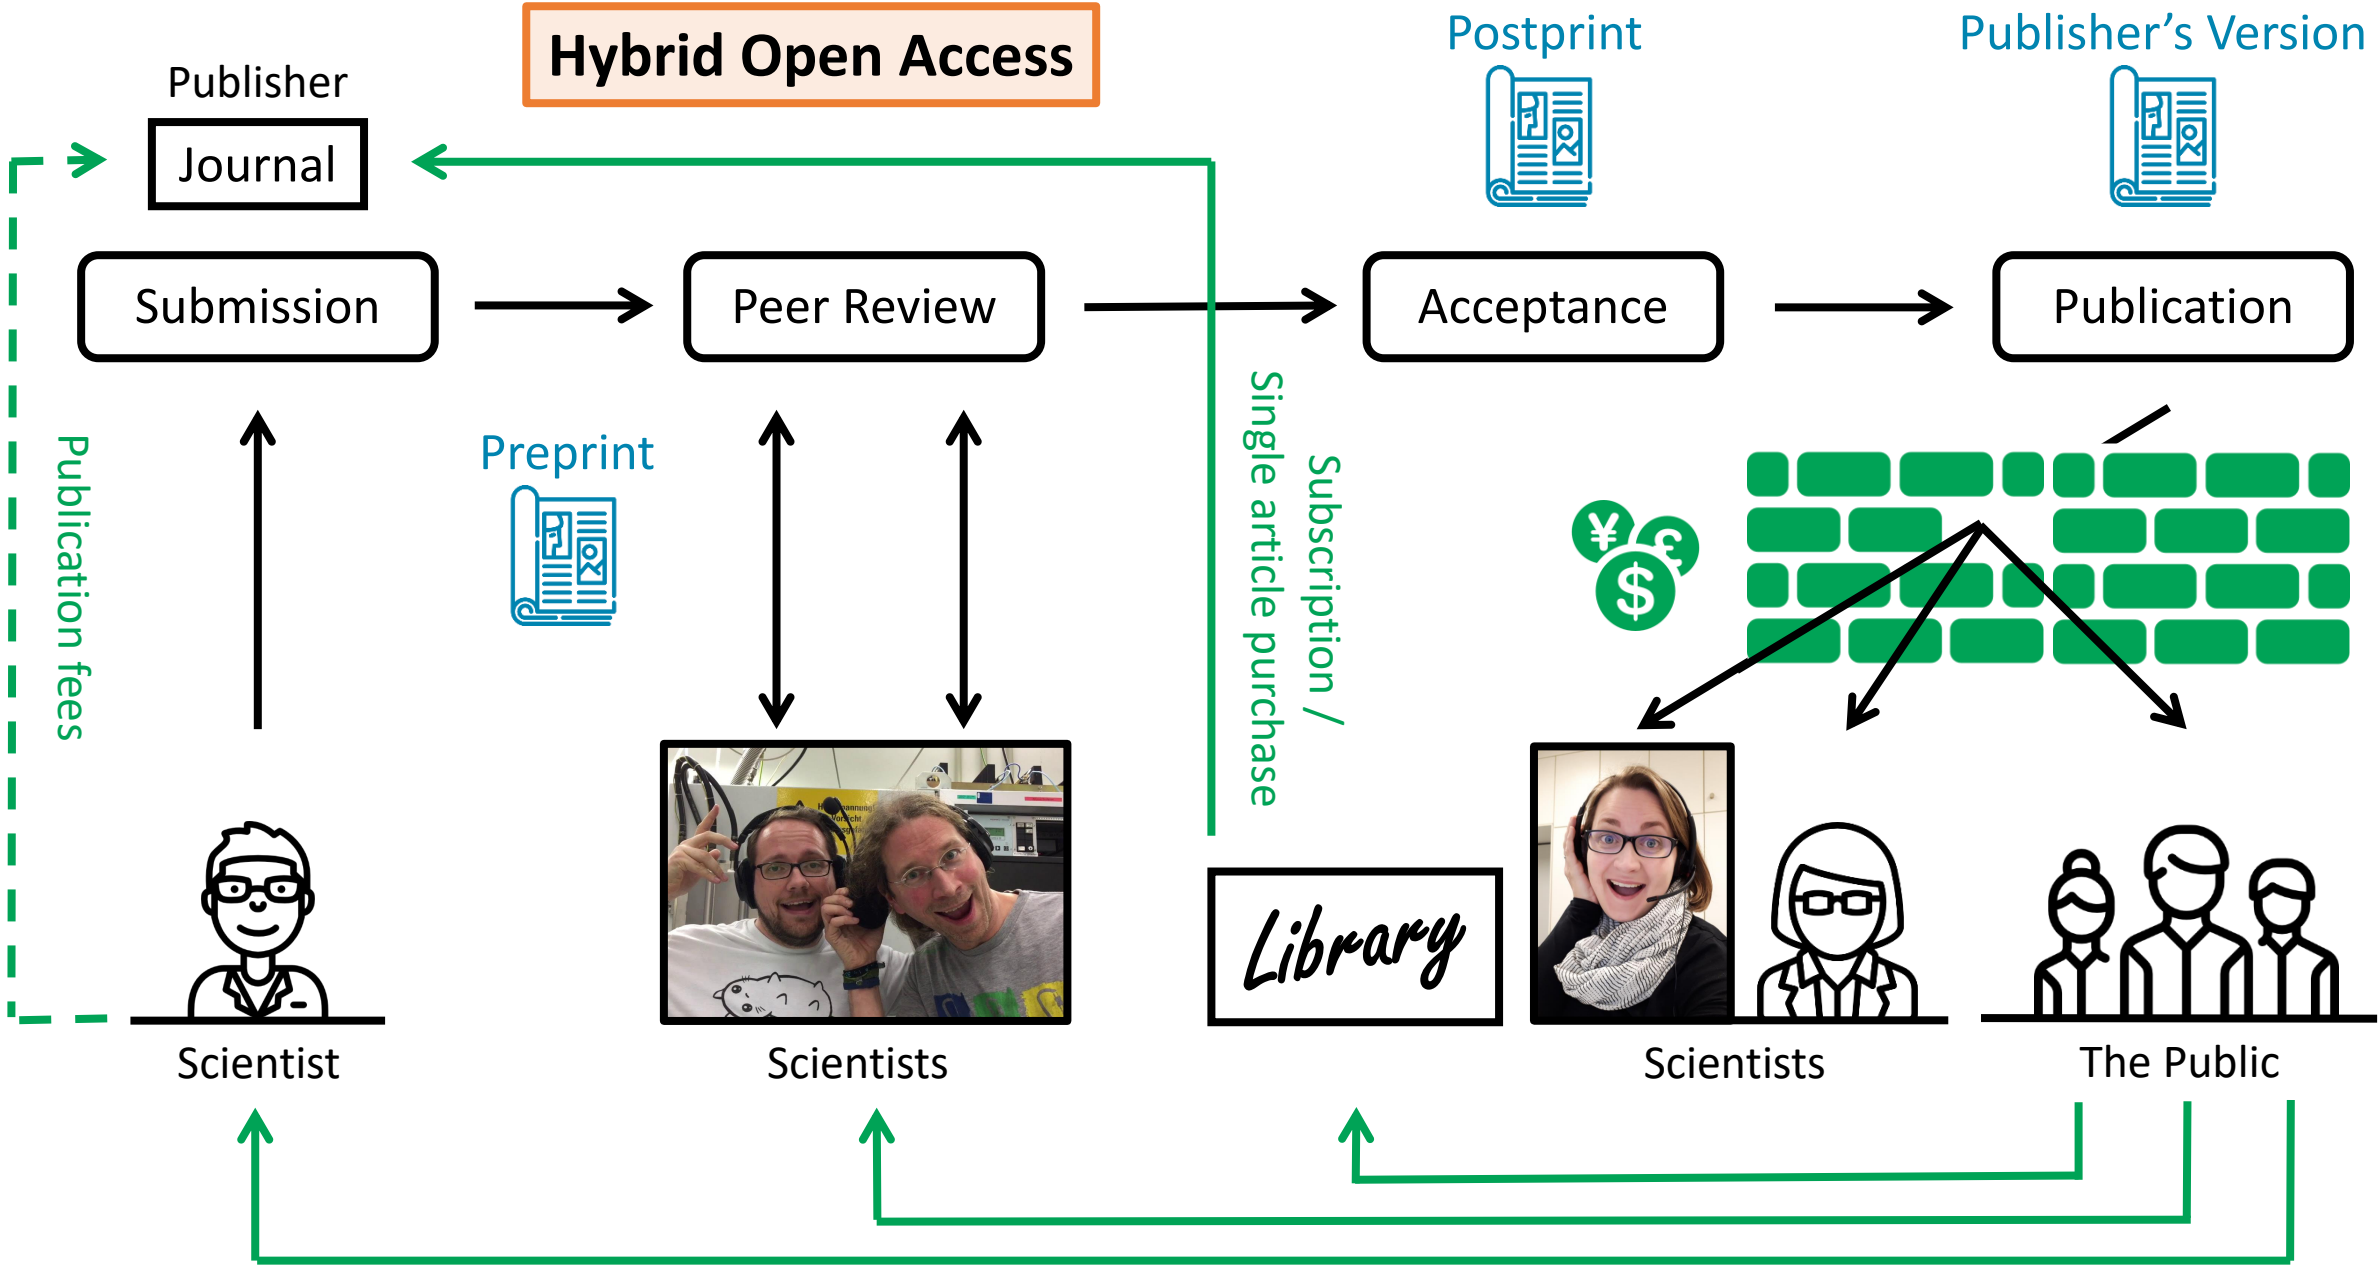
Hybrid Open Access

Publisher

Journal

Postprint

Publisher's Version

Submission

Peer Review

Acceptance

Publication

Publication fees

Preprint

Subscription / Single article purchase

Library

Scientist

Scientists

Scientists

The Public